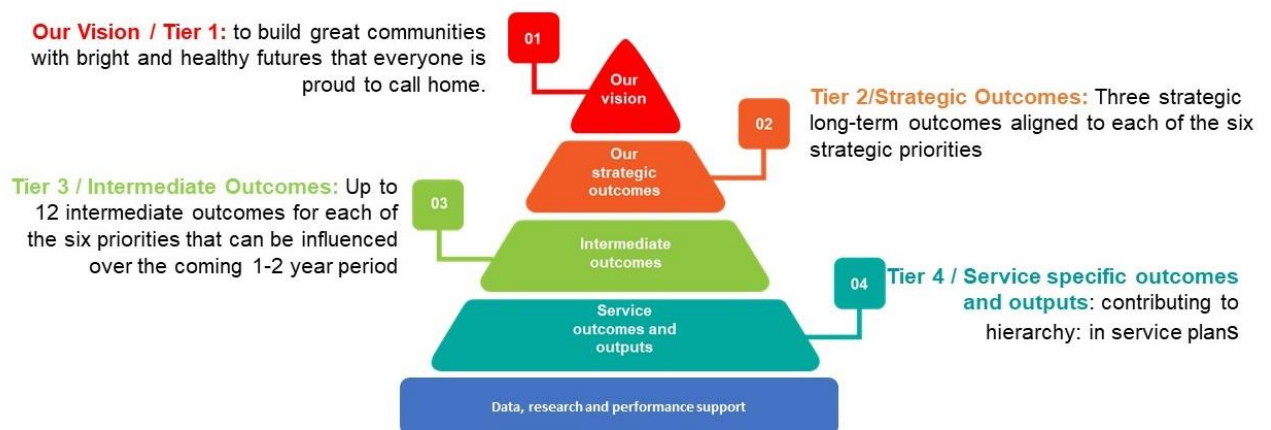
Our Vision / Tier 1: to build great communities with bright and healthy futures that everyone is proud to call home.

01

Our vision

Tier 2/Strategic Outcomes: Three strategic long-term outcomes aligned to each of the six strategic priorities

02

Our strategic outcomes

Tier 3 / Intermediate Outcomes: Up to 12 intermediate outcomes for each of the six priorities that can be influenced over the coming 1-2 year period

03

Intermediate outcomes

04

Tier 4 / Service specific outcomes and outputs: contributing to hierarchy: in service planS

Service outcomes and outputs

Data, research and performance support